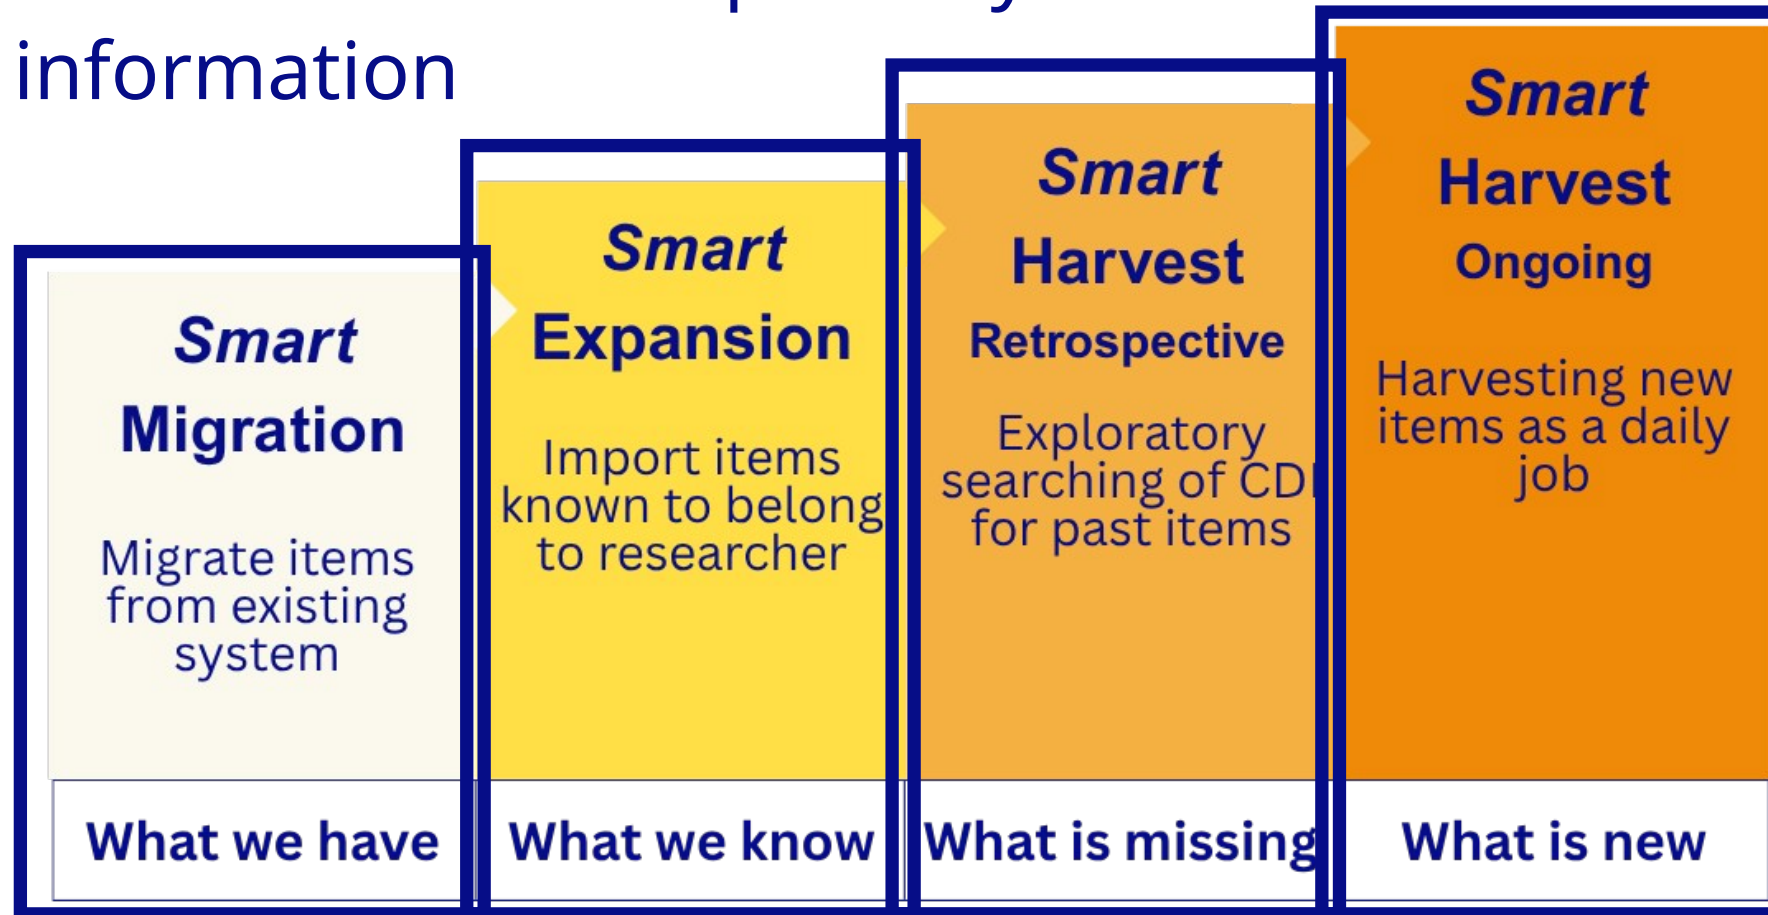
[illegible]
information

Smart
Migration

Migrate items from existing system

What we have

Smart
Expansion

Import items known to belong to researcher

What we know

Smart
Harvest
Retrospective

Exploratory searching of CD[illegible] for past items

What is missing

Smart
Harvest
Ongoing

Harvesting new items as a daily job

What is new